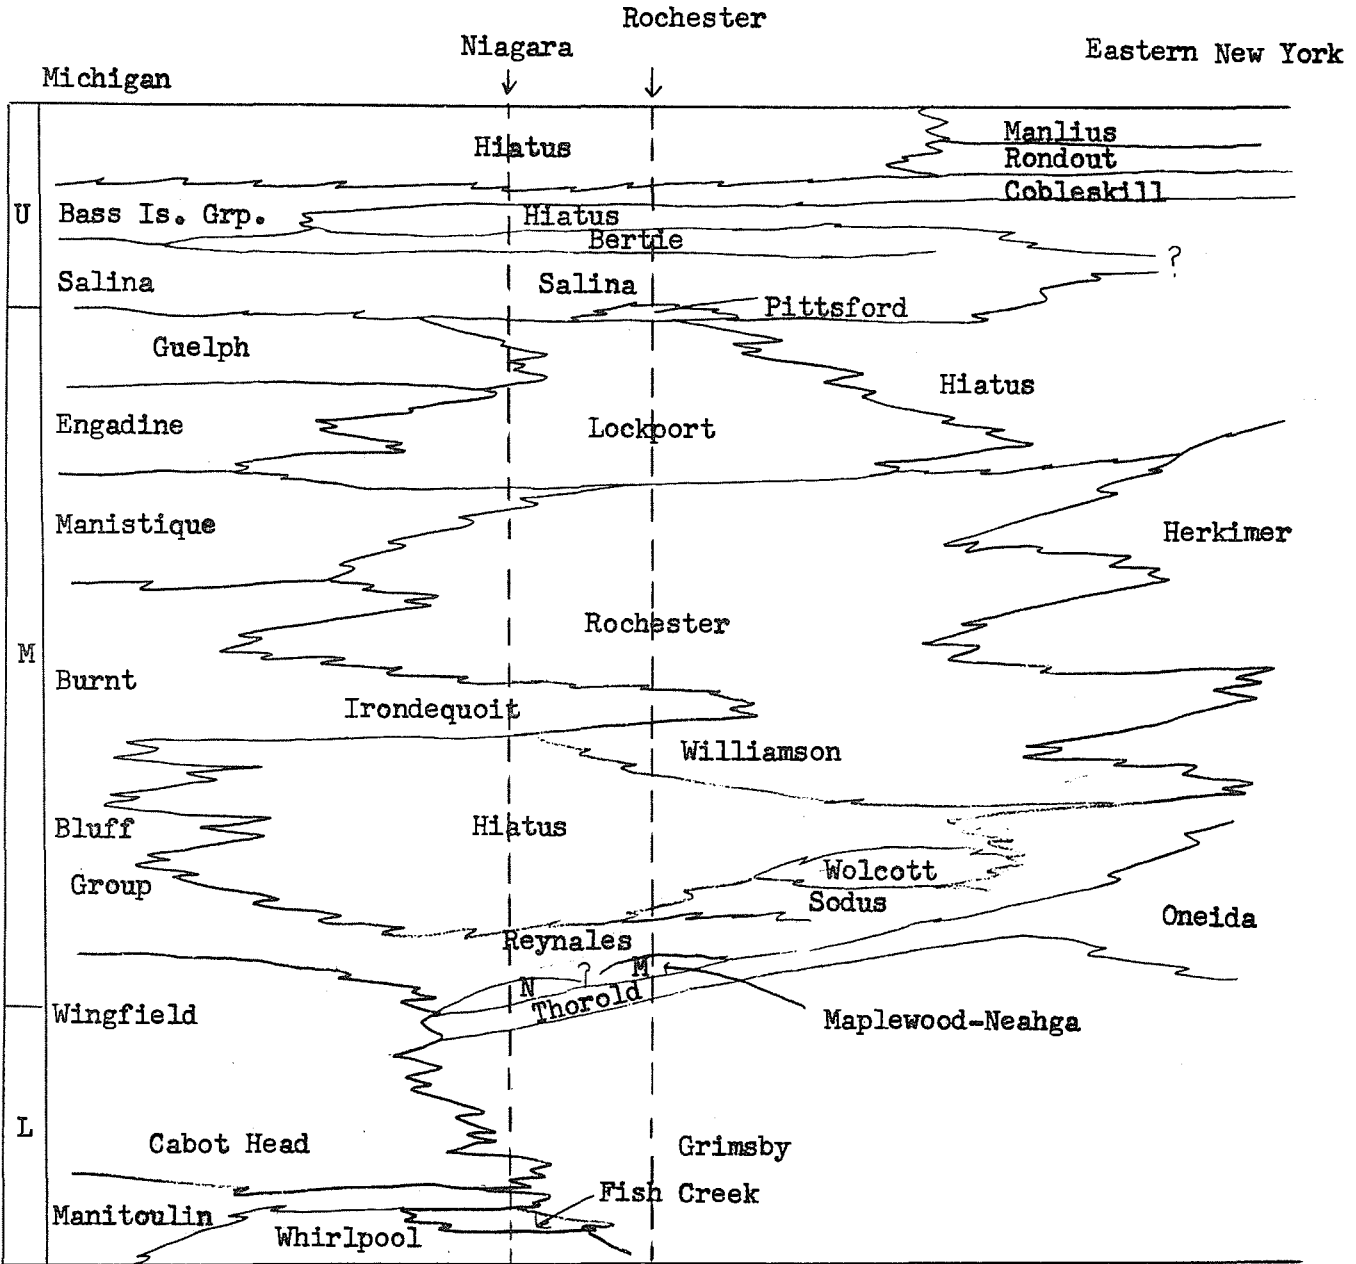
Rochester
Niagara
Michigan
Eastern New York

Hiatus
Manlius
Rondout
Cobleskill
U
Bass Is. Grp.
Hiatus
Bertie
?
Salina
Salina
Pittsford
Guelph
Hiatus
Engadine
Lockport
Manistique
Herkimer
M
Rochester
Burnt
Irondequoit
Williamson
Bluff
Hiatus
Group
Wolcott
Sodus
Oneida
Reynales
N
?
M
Thorold
Wingfield
Maplewood-Neahga
L
Cabot Head
Grimsby
Fish Creek
Manitoulin
Whirlpool